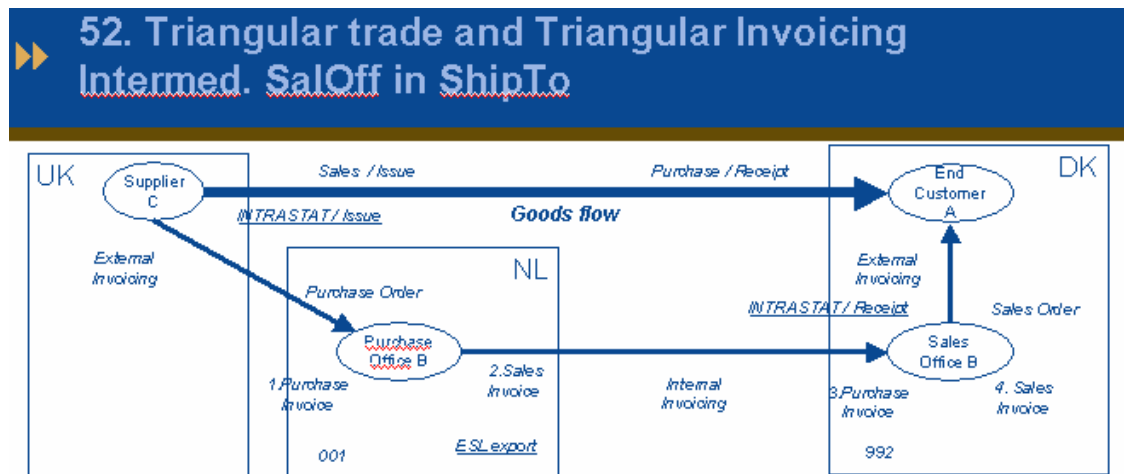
52. Triangular trade and Triangular Invoicing Intermed. SalOff in ShipTo

UK

Supplier C

Sales / Issue

Purchase / Receipt

End Customer A

DK

INTRASTAT / Issue

Goods flow

External Invoicing

NL

Purchase Order

External Invoicing

INTRASTAT / Receipt

Sales Order

Purchase Office B

Sales Office B

1.Purchase Invoice

2.Sales Invoice

Internal Invoicing

3.Purchase Invoice

4. Sales Invoice

001

ESL export

992